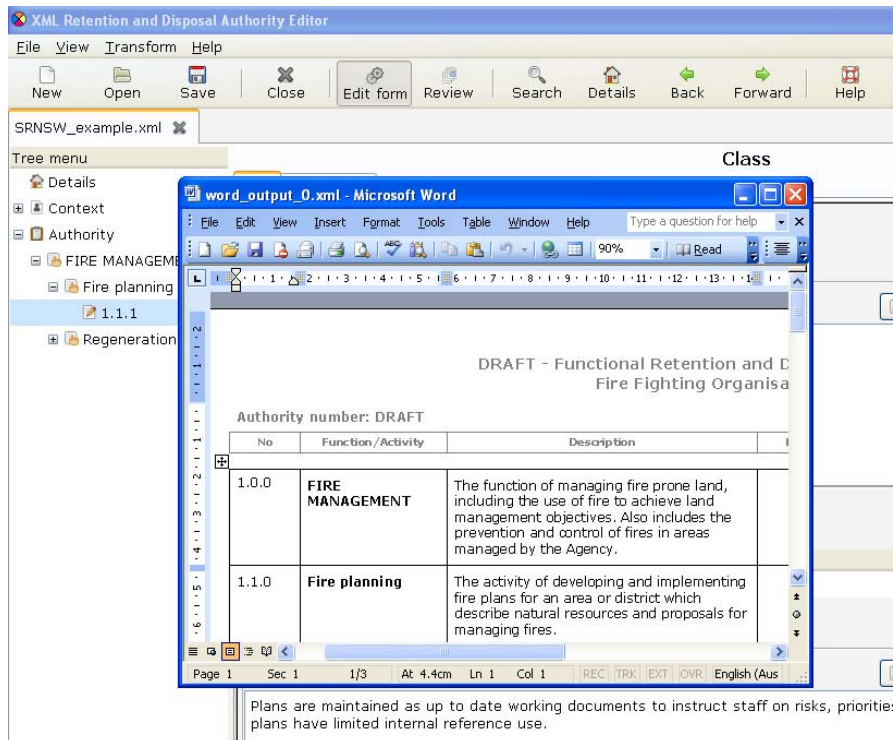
XML Retention and Disposal Authority Editor

File View Transform Help

New Open Save Close Edit form Review Search Details Back Forward Help

SRNSW_example.xml

Tree menu

Details

Context

Authority

FIRE MANAGEME

Fire planning

1.1.1

Regeneration

Class

word_output_0.xml - Microsoft Word

File Edit View Insert Format Tools Table Window Help Type a question for help

90% Read

DRAFT - Functional Retention and D
Fire Fighting Organisa

Authority number: DRAFT

| No | Function/Activity | Description |
|---|---|---|
| 1.0.0 | FIRE MANAGEMENT | The function of managing fire prone land, including the use of fire to achieve land management objectives. Also includes the prevention and control of fires in areas managed by the Agency. |
| 1.1.0 | Fire planning | The activity of developing and implementing fire plans for an area or district which describe natural resources and proposals for managing fires. |

Page 1 Sec 1 1/3 At 4.4cm Ln 1 Col 1 REC TRK EXT OVR English (Aus

Plans are maintained as up to date working documents to instruct staff on risks, prioritie
plans have limited internal reference use.